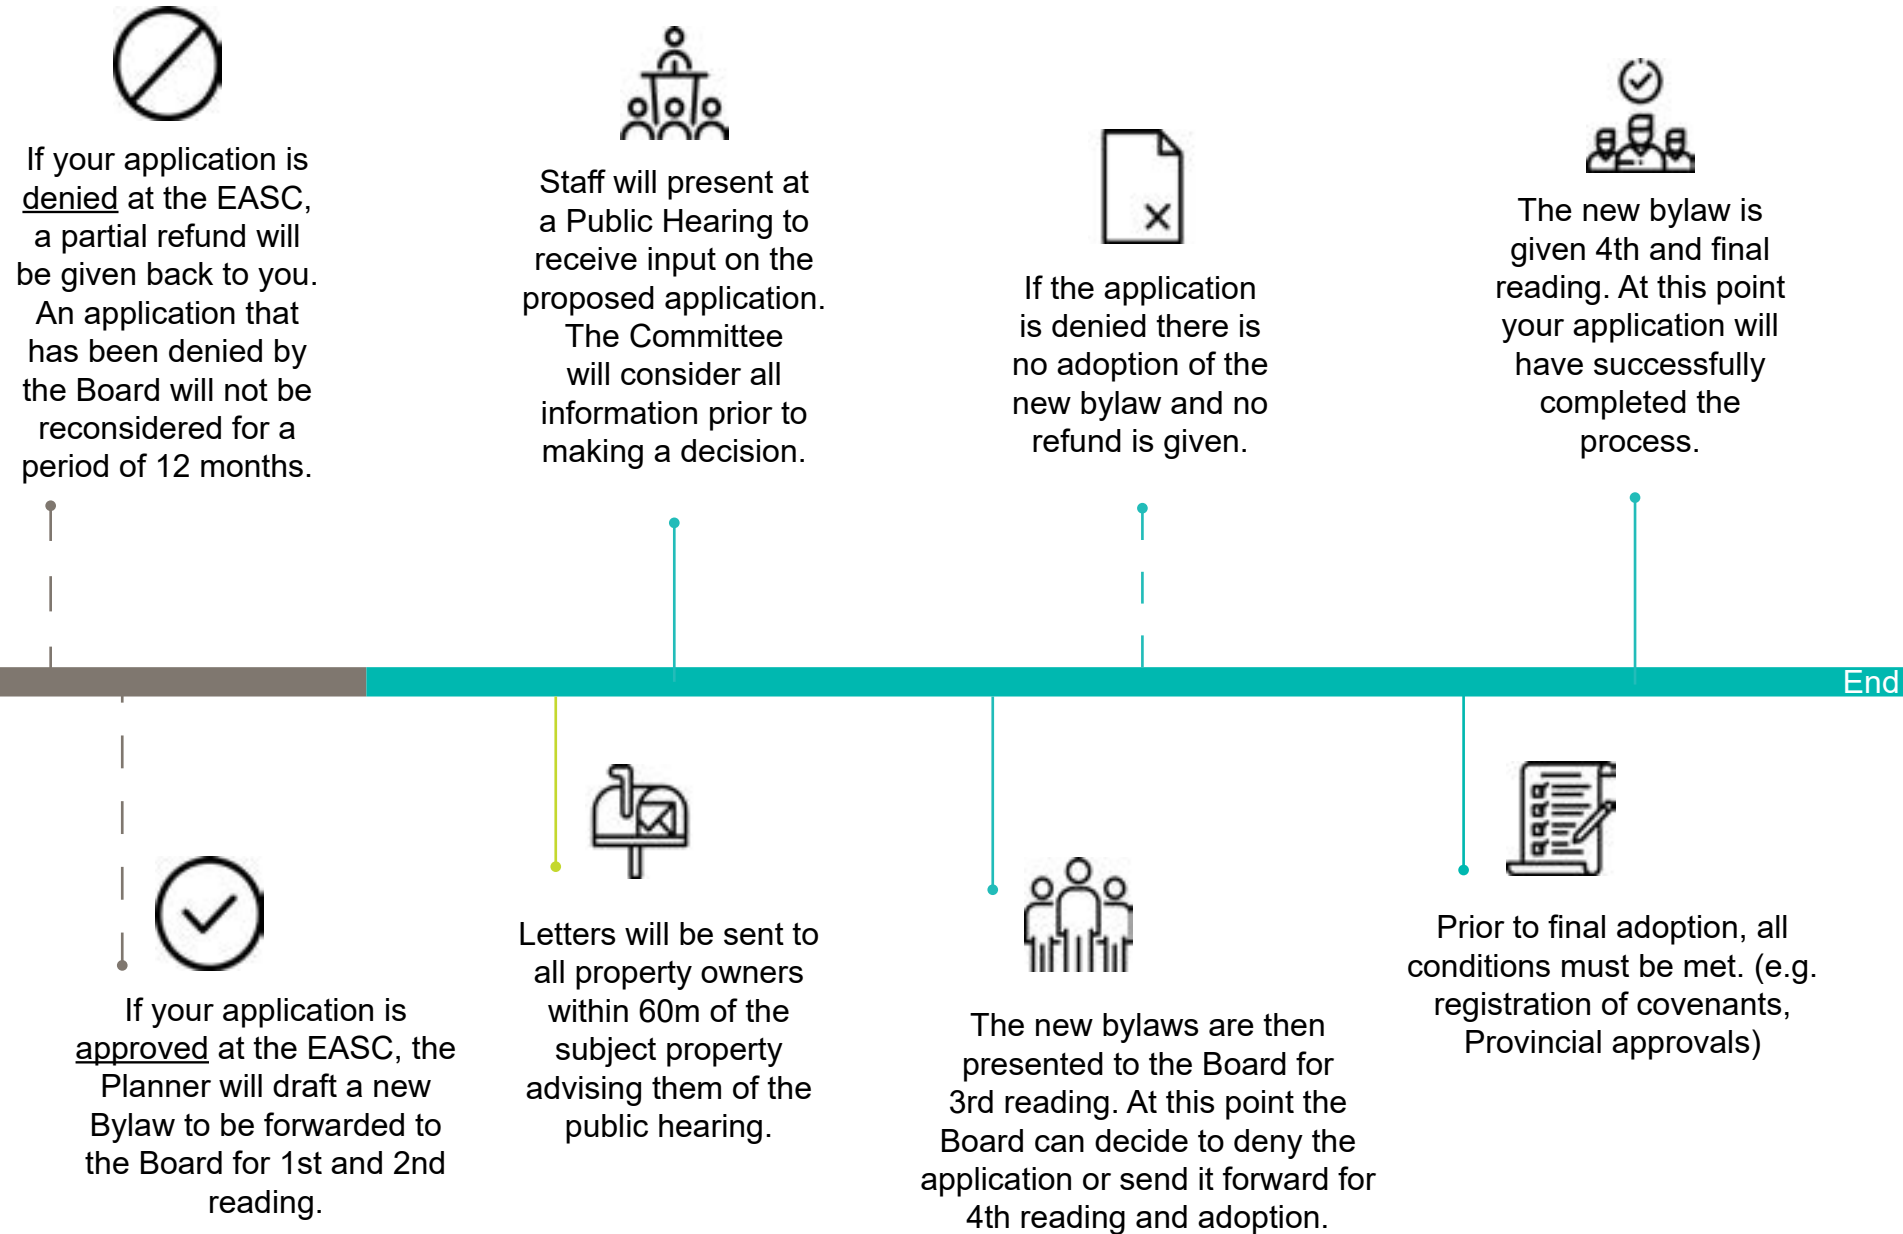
If your application is denied at the EASC, a partial refund will be given back to you. An application that has been denied by the Board will not be reconsidered for a period of 12 months.

Staff will present at a Public Hearing to receive input on the proposed application. The Committee will consider all information prior to making a decision.

If the application is denied there is no adoption of the new bylaw and no refund is given.

The new bylaw is given 4th and final reading. At this point your application will have successfully completed the process.

End

If your application is approved at the EASC, the Planner will draft a new Bylaw to be forwarded to the Board for 1st and 2nd reading.

Letters will be sent to all property owners within 60m of the subject property advising them of the public hearing.

The new bylaws are then presented to the Board for 3rd reading. At this point the Board can decide to deny the application or send it forward for 4th reading and adoption.

Prior to final adoption, all conditions must be met. (e.g. registration of covenants, Provincial approvals)